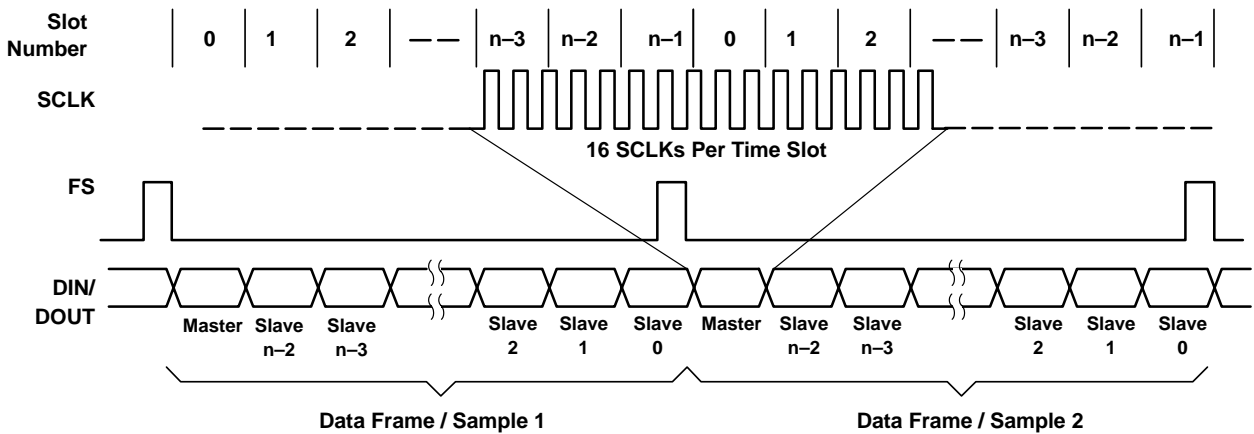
Slot Number

0 1 2 — — n–3 n–2 n–1 0 1 2 — — n–3 n–2 n–1

SCLK

16 SCLKs Per Time Slot

FS

DIN/ DOUT

Master Slave n–2 Slave n–3 Slave 2 Slave 1 Slave 0 Master Slave n–2 Slave n–3 Slave 2 Slave 1 Slave 0

Data Frame / Sample 1

Data Frame / Sample 2